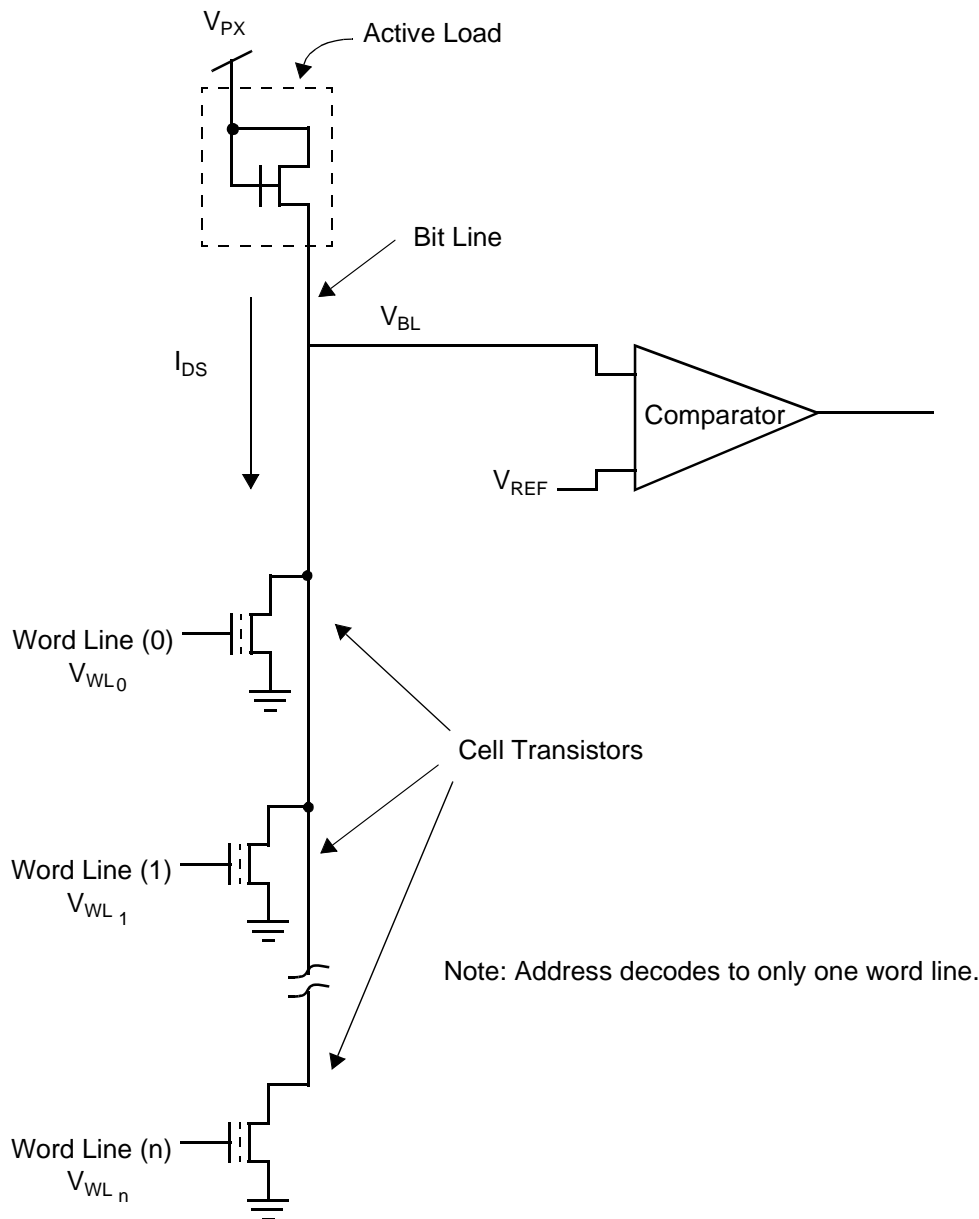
$V_{PX}$

Active Load

Bit Line

$V_{BL}$

$I_{DS}$

Comparator

$V_{REF}$

Word Line (0)
$V_{WL_0}$

Cell Transistors

Word Line (1)
$V_{WL_1}$

Note: Address decodes to only one word line.

Word Line (n)
$V_{WL_n}$